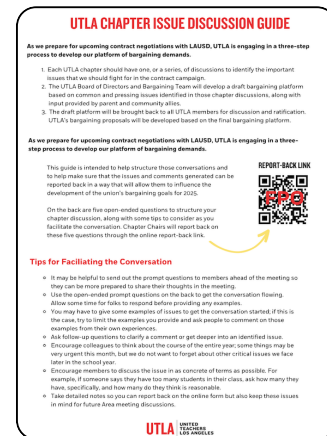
UTLA CHAPTER ISSUE DISCUSSION GUIDE

As we prepare for upcoming contract negotiations with LAUSD, UTLA is engaging in a three-step process to develop our platform of bargaining demands.

1. Each UTLA chapter should have one, or a series, of discussions to identify the important issues that we should fight for in the contract campaign.
2. The UTLA Board of Directors and Bargaining Team will develop a draft bargaining platform based on common and pressing issues identified in those chapter discussions, along with input provided by parent and community allies.
3. The draft platform will be brought back to all UTLA members for discussion and ratification. UTLA's bargaining proposals will be developed based on the final bargaining platform.

As we prepare for upcoming contract negotiations with LAUSD, UTLA is engaging in a three-step process to develop our platform of bargaining demands.

This guide is intended to help structure those conversations and to help make sure that the issues and comments generated can be reported back in a way that will allow them to influence the development of the union's bargaining goals for 2025.

On the back are five open-ended questions to structure your chapter discussion, along with some tips to consider as you facilitate the conversation. Chapter Chairs will report back on these five questions through the online report-back link.

REPORT-BACK LINK

Tips for Faciliating the Conversation

- It may be helpful to send out the prompt questions to members ahead of the meeting so they can be more prepared to share their thoughts in the meeting.
- Use the open-ended prompt questions on the back to get the conversation flowing. Allow some time for folks to respond before providing any examples.
- You may have to give some examples of issues to get the conversation started; if this is the case, try to limit the examples you provide and ask people to comment on those examples from their own experiences.
- Ask follow-up questions to clarify a comment or get deeper into an identified issue.
- Encourage colleagues to think about the course of the entire year; some things may be very urgent this month, but we do not want to forget about other critical issues we face later in the school year.
- Encourage members to discuss the issue in as concrete of terms as possible. For example, if someone says they have too many students in their class, ask how many they have, specifically, and how many do they think is reasonable.
- Take detailed notes so you can report back on the online form but also keep these issues in mind for future Area meeting discussions.

UTLA UNITED TEACHERS LOS ANGELES